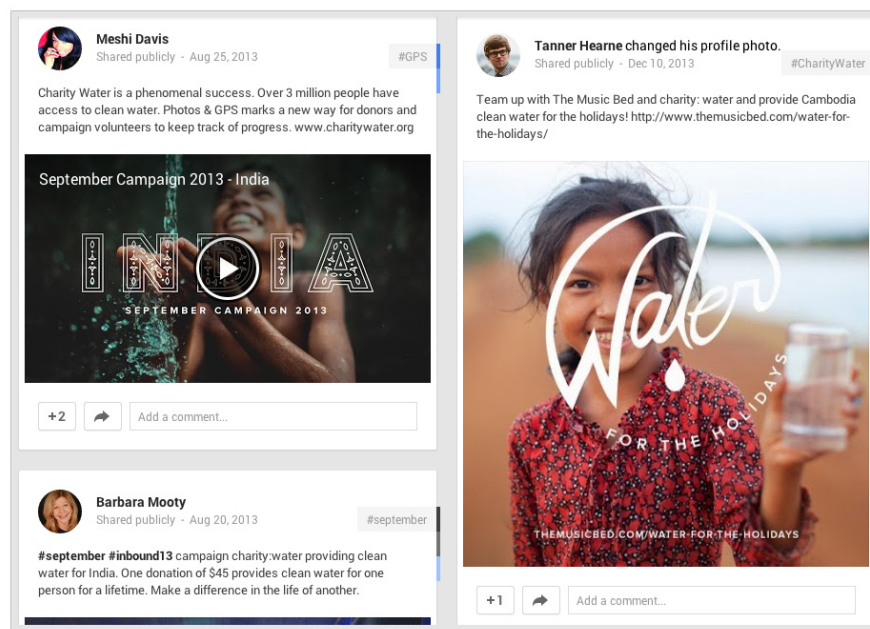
Meshi Davis
Shared publicly - Aug 25, 2013
#GPS

Charity Water is a phenomenal success. Over 3 million people have access to clean water. Photos & GPS marks a new way for donors and campaign volunteers to keep track of progress. www.charitywater.org

September Campaign 2013 - India

INDIA

SEPTEMBER CAMPAIGN 2013

+2
Add a comment...

Barbara Mooty
Shared publicly - Aug 20, 2013
#september

#september #inbound13 campaign charity:water providing clean water for India. One donation of $45 provides clean water for one person for a lifetime. Make a difference in the life of another.

Tanner Hearne changed his profile photo.
Shared publicly - Dec 10, 2013
#CharityWater

Team up with The Music Bed and charity: water and provide Cambodia clean water for the holidays! http://www.themusicbed.com/water-for-the-holidays/

Water

FOR THE HOLIDAYS

THEMUSICBED.COM/WATER-FOR-THE-HOLIDAYS

+1
Add a comment...